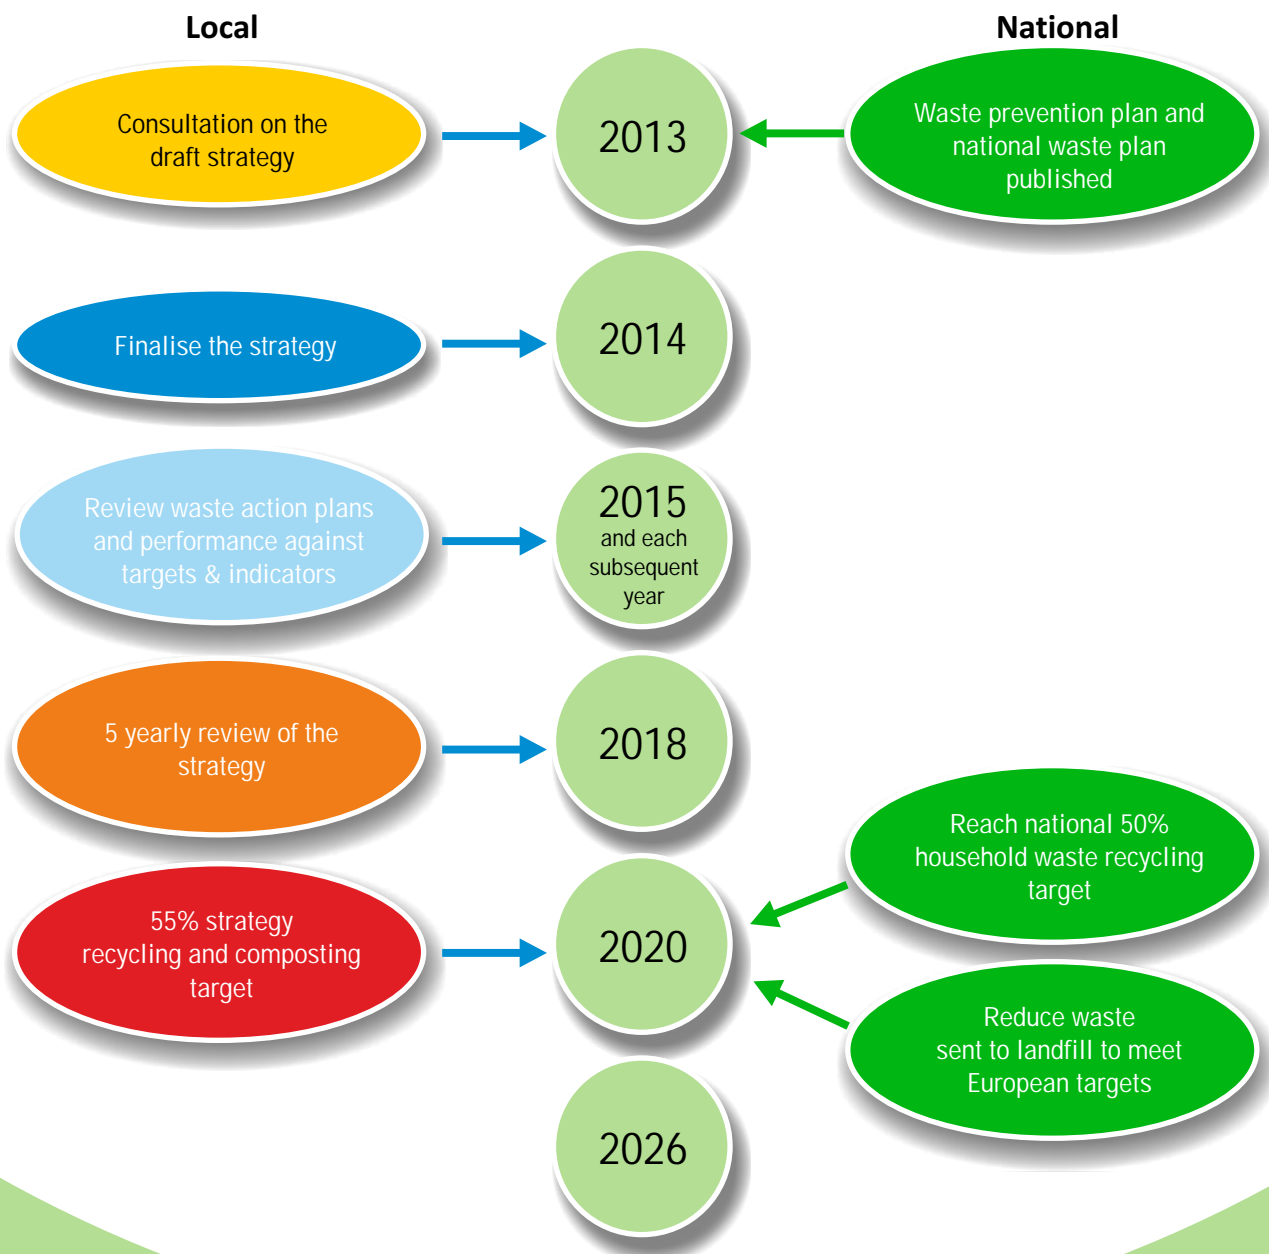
Local

National

Consultation on the draft strategy

2013

Waste prevention plan and national waste plan published

Finalise the strategy

2014

Review waste action plans and performance against targets & indicators

2015 and each subsequent year

5 yearly review of the strategy

2018

Reach national 50% household waste recycling target

55% strategy recycling and composting target

2020

Reduce waste sent to landfill to meet European targets

2026